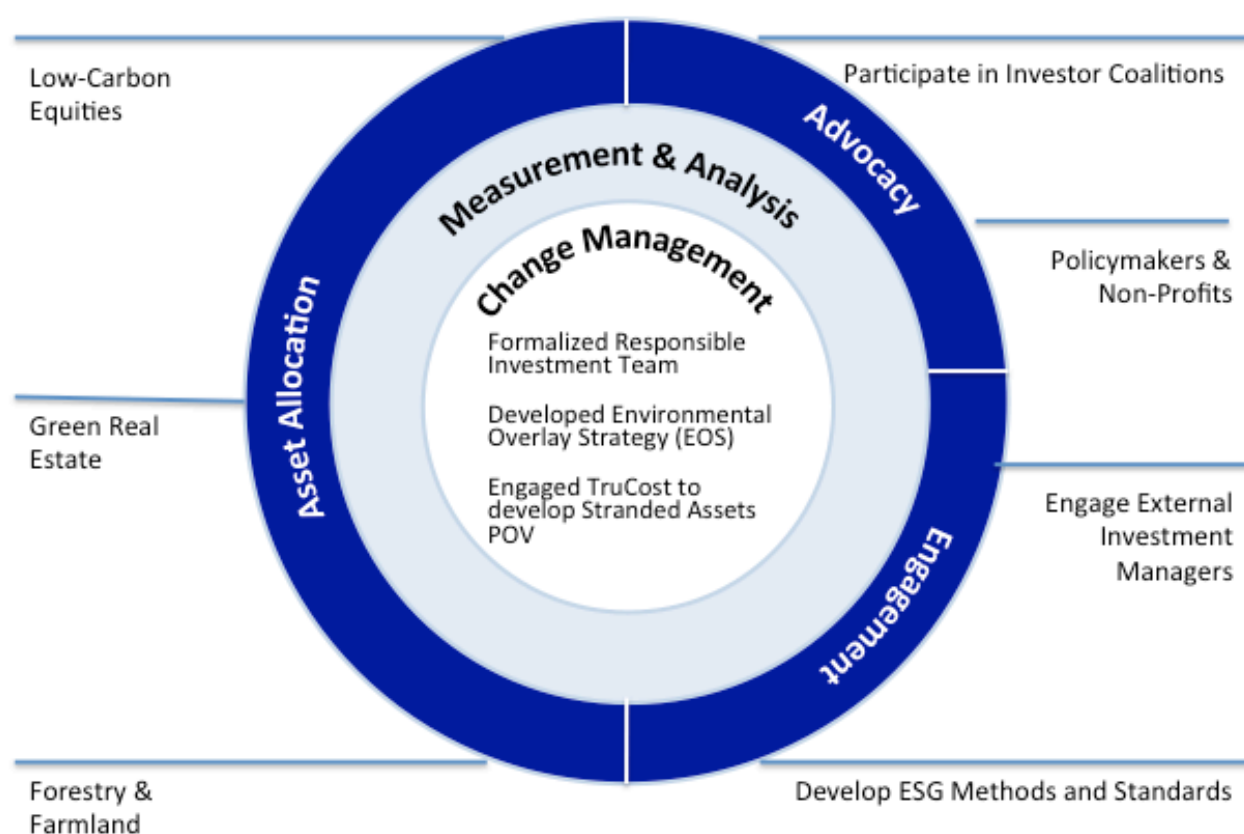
Low-Carbon Equities

Participate in Investor Coalitions

Advocacy

Measurement & Analysis

Change Management

Policymakers & Non-Profits

Formalized Responsible Investment Team

Developed Environmental Overlay Strategy (EOS)

Engaged TruCost to develop Stranded Assets POV

Asset Allocation

Green Real Estate

Engage External Investment Managers

Engagement

Forestry & Farmland

Develop ESG Methods and Standards